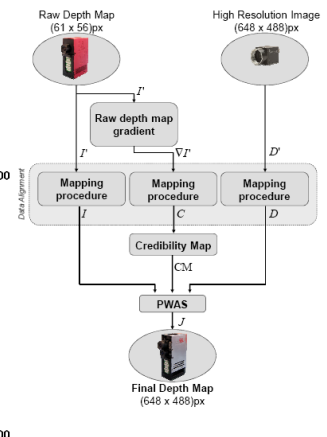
Raw Depth Map
(61 x 56)px

High Resolution Image
(648 x 488)px

$I'$

Raw depth map gradient

$I'$

$\nabla I'$

$D'$

Data Alignment

Mapping procedure

Mapping procedure

Mapping procedure

$I$

$C$

$D$

Credibility Map

CM

PWAS

$J$

Final Depth Map
(648 x 488)px